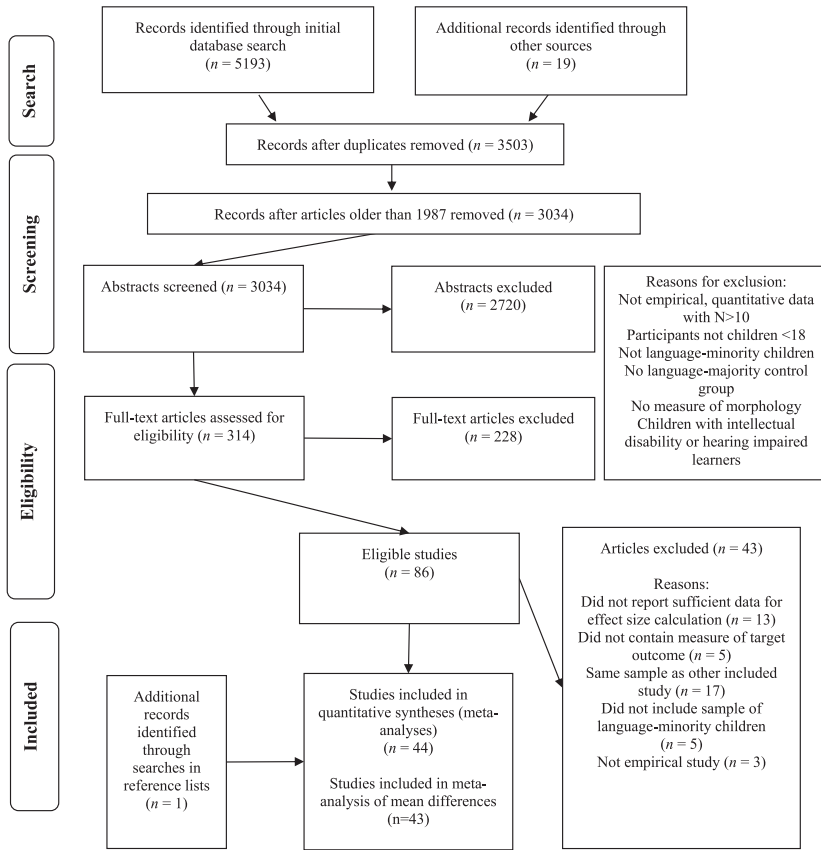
Search

Screening

Eligibility

Included

Records identified through initial database search ($n$ = 5193)

Additional records identified through other sources ($n$ = 19)

Records after duplicates removed ($n$ = 3503)

Records after articles older than 1987 removed ($n$ = 3034)

Abstracts screened ($n$ = 3034)

Abstracts excluded ($n$ = 2720)

Reasons for exclusion:
Not empirical, quantitative data with N>10
Participants not children <18
Not language-minority children
No language-majority control group
No measure of morphology
Children with intellectual disability or hearing impaired learners

Full-text articles assessed for eligibility ($n$ = 314)

Full-text articles excluded ($n$ = 228)

Eligible studies ($n$ = 86)

Articles excluded ($n$ = 43)

Reasons:
Did not report sufficient data for effect size calculation ($n$ = 13)
Did not contain measure of target outcome ($n$ = 5)
Same sample as other included study ($n$ = 17)
Did not include sample of language-minority children ($n$ = 5)
Not empirical study ($n$ = 3)

Additional records identified through searches in reference lists ($n$ = 1)

Studies included in quantitative syntheses (meta-analyses) ($n$ = 44)

Studies included in meta-analysis of mean differences (n=43)